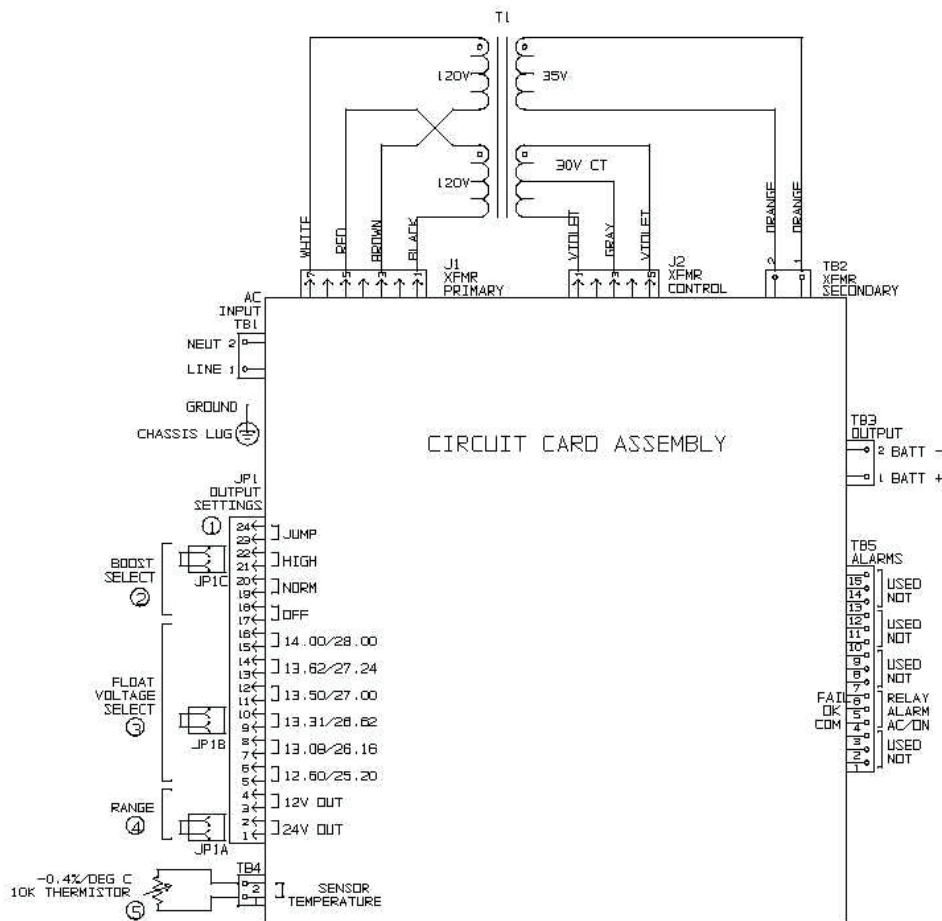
T1

120V

35V

120V

30V CT

WHITE RED BROWN BLACK

7 5 3 1

J1 XFMR PRIMARY

VIOLET GRAY VIOLET

1 3 5

J2 XFMR CONTROL

ORANGE ORANGE

2 1

TB2 XFMR SECONDARY

AC INPUT TB1

NEUT 2

LINE 1

GROUND

CHASSIS LUG

CIRCUIT CARD ASSEMBLY

TB3 OUTPUT

2 BATT -

1 BATT +

JP1 OUTPUT SETTINGS

①

24 23 JUMP

22 21 HIGH

20 19 NORM

18 17 OFF

16 15 14.00/28.00

14 13 13.62/27.24

12 11 13.50/27.00

10 9 13.31/26.62

8 7 13.08/26.16

6 5 12.60/25.20

4 3 12V OUT

2 1 24V OUT

BOOST SELECT ②

JP1C

FLOAT VOLTAGE SELECT ③

JP1B

RANGE ④

JP1A

TB5 ALARMS

15 14 13 USED NOT

12 11 10 USED NOT

9 8 7 USED NOT

FAIL 6

OK 5

COM 4

RELAY ALARM AC/ON

3 2 1 USED NOT

-0.4%/DEG C 10K THERMISTOR

⑤

TB4

2 1

SENSOR TEMPERATURE